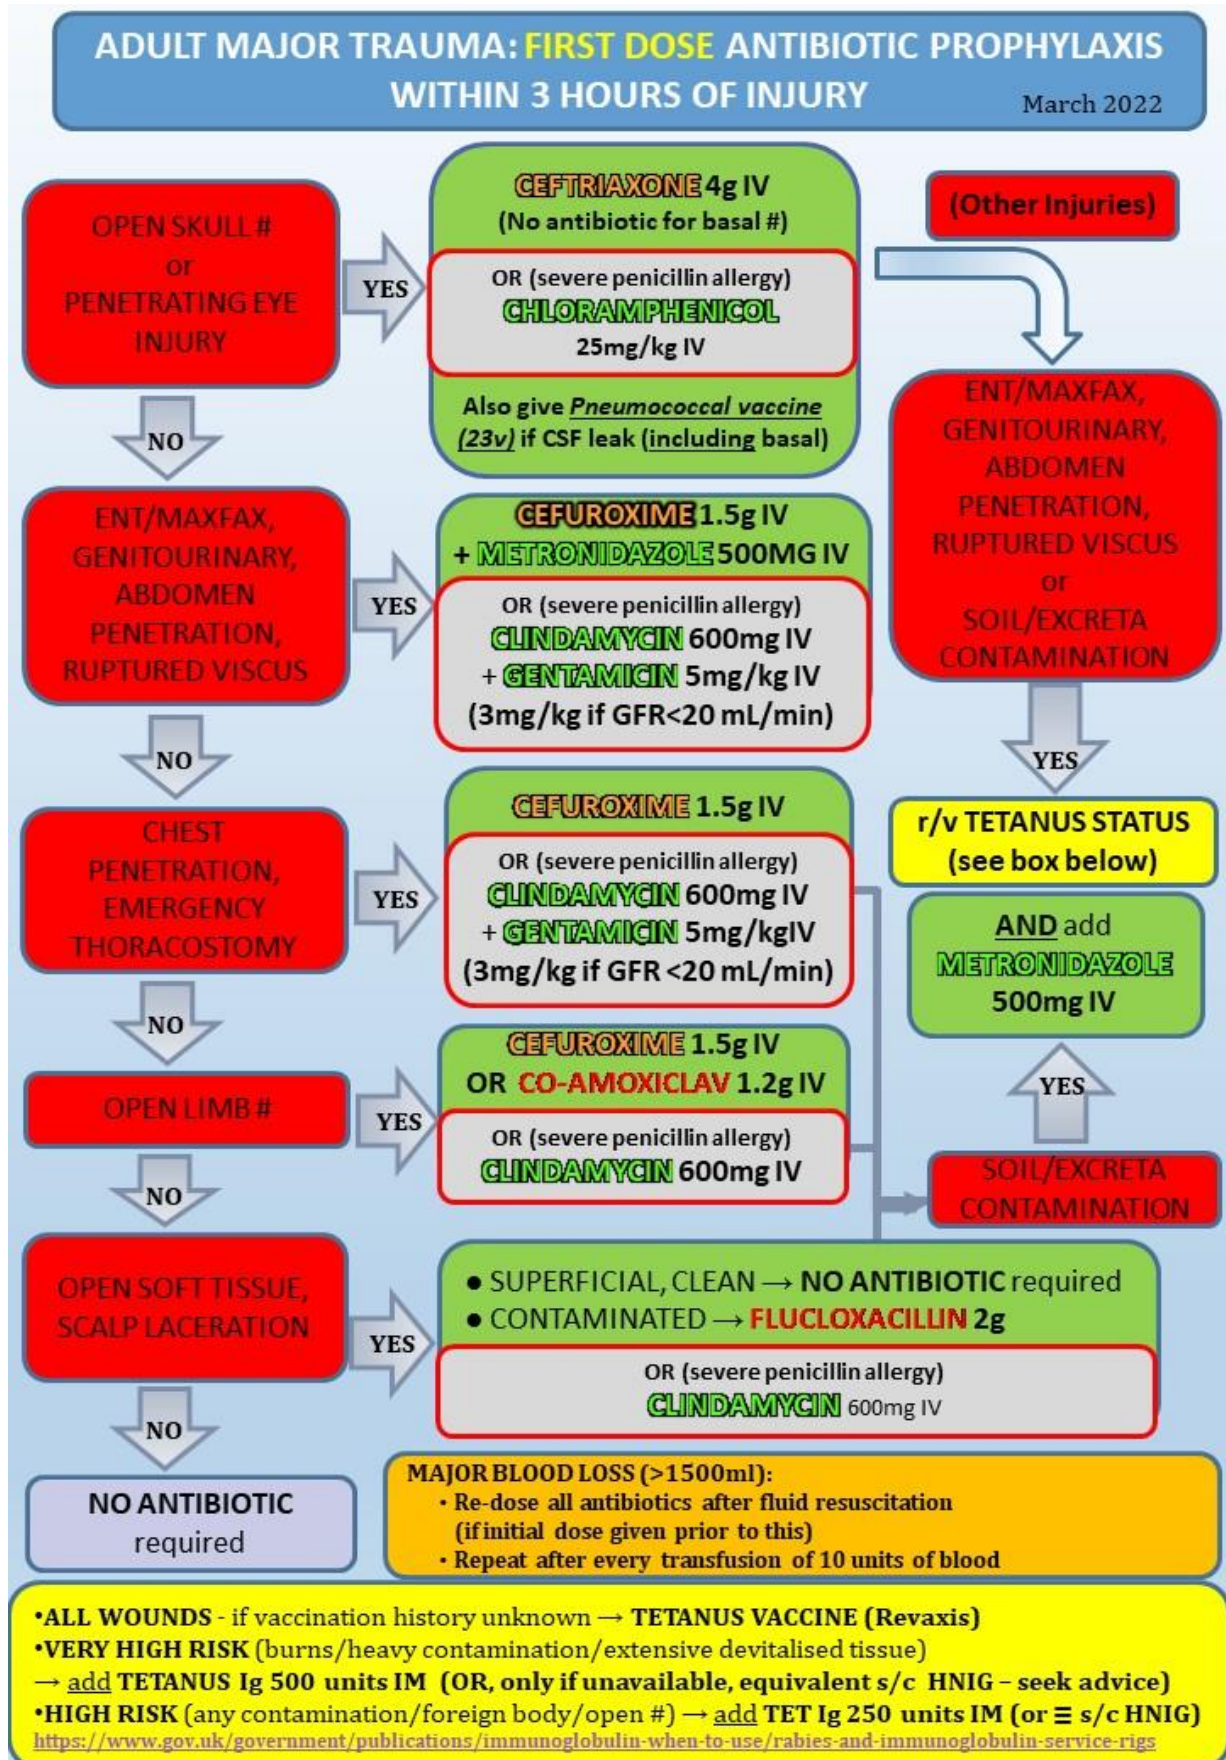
ADULT MAJOR TRAUMA: FIRST DOSE ANTIBIOTIC PROPHYLAXIS WITHIN 3 HOURS OF INJURY

March 2022

OPEN SKULL # or PENETRATING EYE INJURY

YES

CEFTRIAXONE 4g IV
(No antibiotic for basal #)

OR (severe penicillin allergy)
CHLORAMPHENICOL
25mg/kg IV

Also give Pneumococcal vaccine (23v) if CSF leak (including basal)

(Other Injuries)

NO

ENT/MAXFAX, GENITOURINARY, ABDOMEN PENETRATION, RUPTURED VISCUS

YES

CEFUROXIME 1.5g IV
+ METRONIDAZOLE 500MG IV

OR (severe penicillin allergy)
CLINDAMYCIN 600mg IV
+ GENTAMICIN 5mg/kg IV
(3mg/kg if GFR<20 mL/min)

ENT/MAXFAX, GENITOURINARY, ABDOMEN PENETRATION, RUPTURED VISCUS or SOIL/EXCRETA CONTAMINATION

YES

NO

CHEST PENETRATION, EMERGENCY THORACOSTOMY

YES

CEFUROXIME 1.5g IV

OR (severe penicillin allergy)
CLINDAMYCIN 600mg IV
+ GENTAMICIN 5mg/kgIV
(3mg/kg if GFR <20 mL/min)

r/v TETANUS STATUS
(see box below)

AND add
METRONIDAZOLE
500mg IV

NO

OPEN LIMB #

YES

CEFUROXIME 1.5g IV
OR CO-AMOXICLAV 1.2g IV

OR (severe penicillin allergy)
CLINDAMYCIN 600mg IV

YES

SOIL/EXCRETA CONTAMINATION

NO

OPEN SOFT TISSUE, SCALP LACERATION

YES

● SUPERFICIAL, CLEAN → NO ANTIBIOTIC required
● CONTAMINATED → FLUCLOXACILLIN 2g

OR (severe penicillin allergy)
CLINDAMYCIN 600mg IV

NO

NO ANTIBIOTIC required

MAJOR BLOOD LOSS (>1500ml):
• Re-dose all antibiotics after fluid resuscitation (if initial dose given prior to this)
• Repeat after every transfusion of 10 units of blood

•ALL WOUNDS - if vaccination history unknown → TETANUS VACCINE (Revaxis)
•VERY HIGH RISK (burns/heavy contamination/extensive devitalised tissue)
→ add TETANUS Ig 500 units IM (OR, only if unavailable, equivalent s/c HNIG – seek advice)
•HIGH RISK (any contamination/foreign body/open #) → add TET Ig 250 units IM (or ≡ s/c HNIG)
https://www.gov.uk/government/publications/immunoglobulin-when-to-use/rabies-and-immunoglobulin-service-rigs